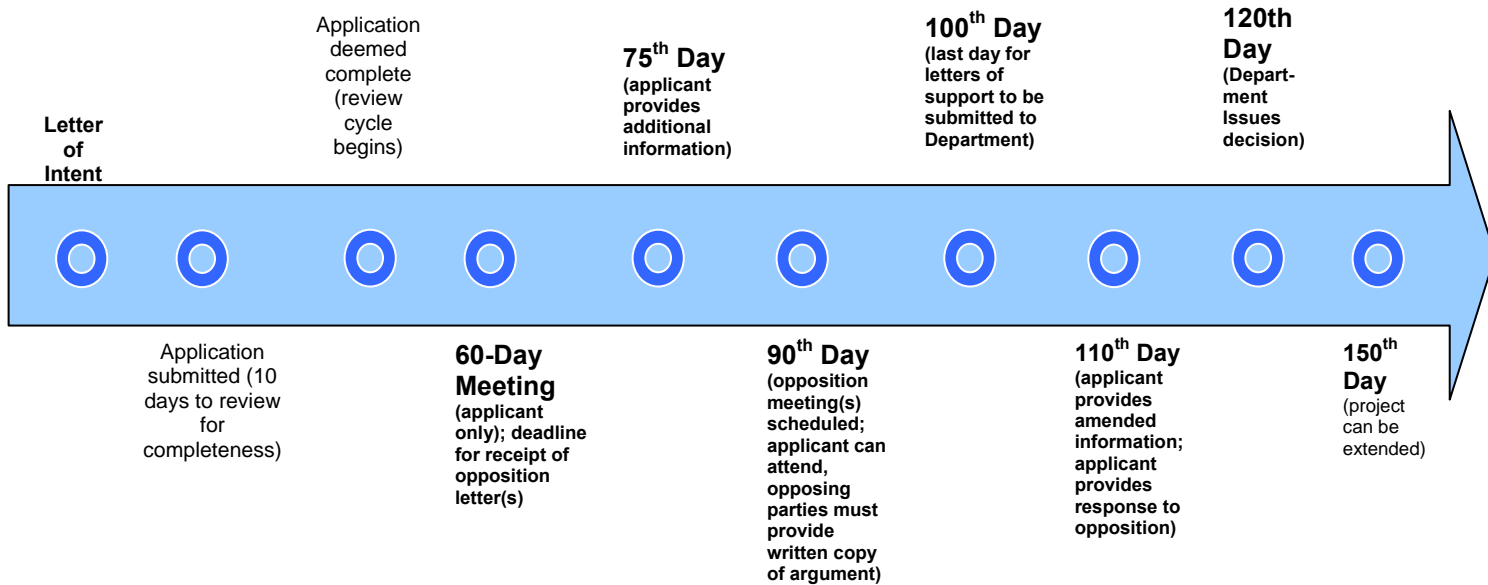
Letter of Intent

Application submitted (10 days to review for completeness)

Application deemed complete (review cycle begins)

60-Day Meeting (applicant only); deadline for receipt of opposition letter(s)

75$^{th}$ Day (applicant provides additional information)

90$^{th}$ Day (opposition meeting(s) scheduled; applicant can attend, opposing parties must provide written copy of argument)

100$^{th}$ Day (last day for letters of support to be submitted to Department)

110$^{th}$ Day (applicant provides amended information; applicant provides response to opposition)

120th Day (Department Issues decision)

150$^{th}$ Day (project can be extended)